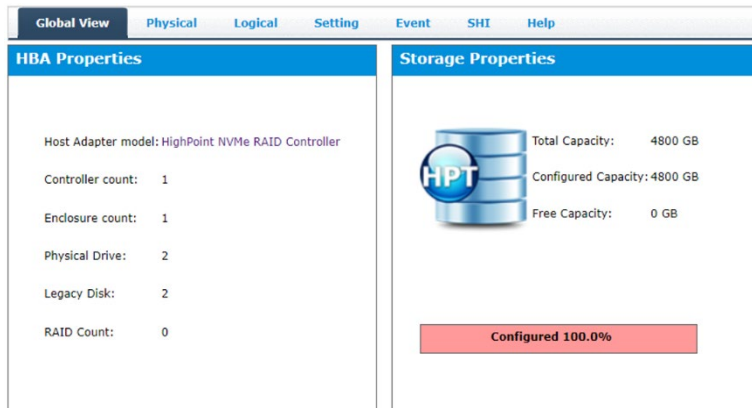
Global View Physical Logical Setting Event SHI Help

HBA Properties

Host Adapter model: HighPoint NVMe RAID Controller

Controller count: 1

Enclosure count: 1

Physical Drive: 2

Legacy Disk: 2

RAID Count: 0

Storage Properties

HPT

Total Capacity: 4800 GB

Configured Capacity: 4800 GB

Free Capacity: 0 GB

Configured 100.0%